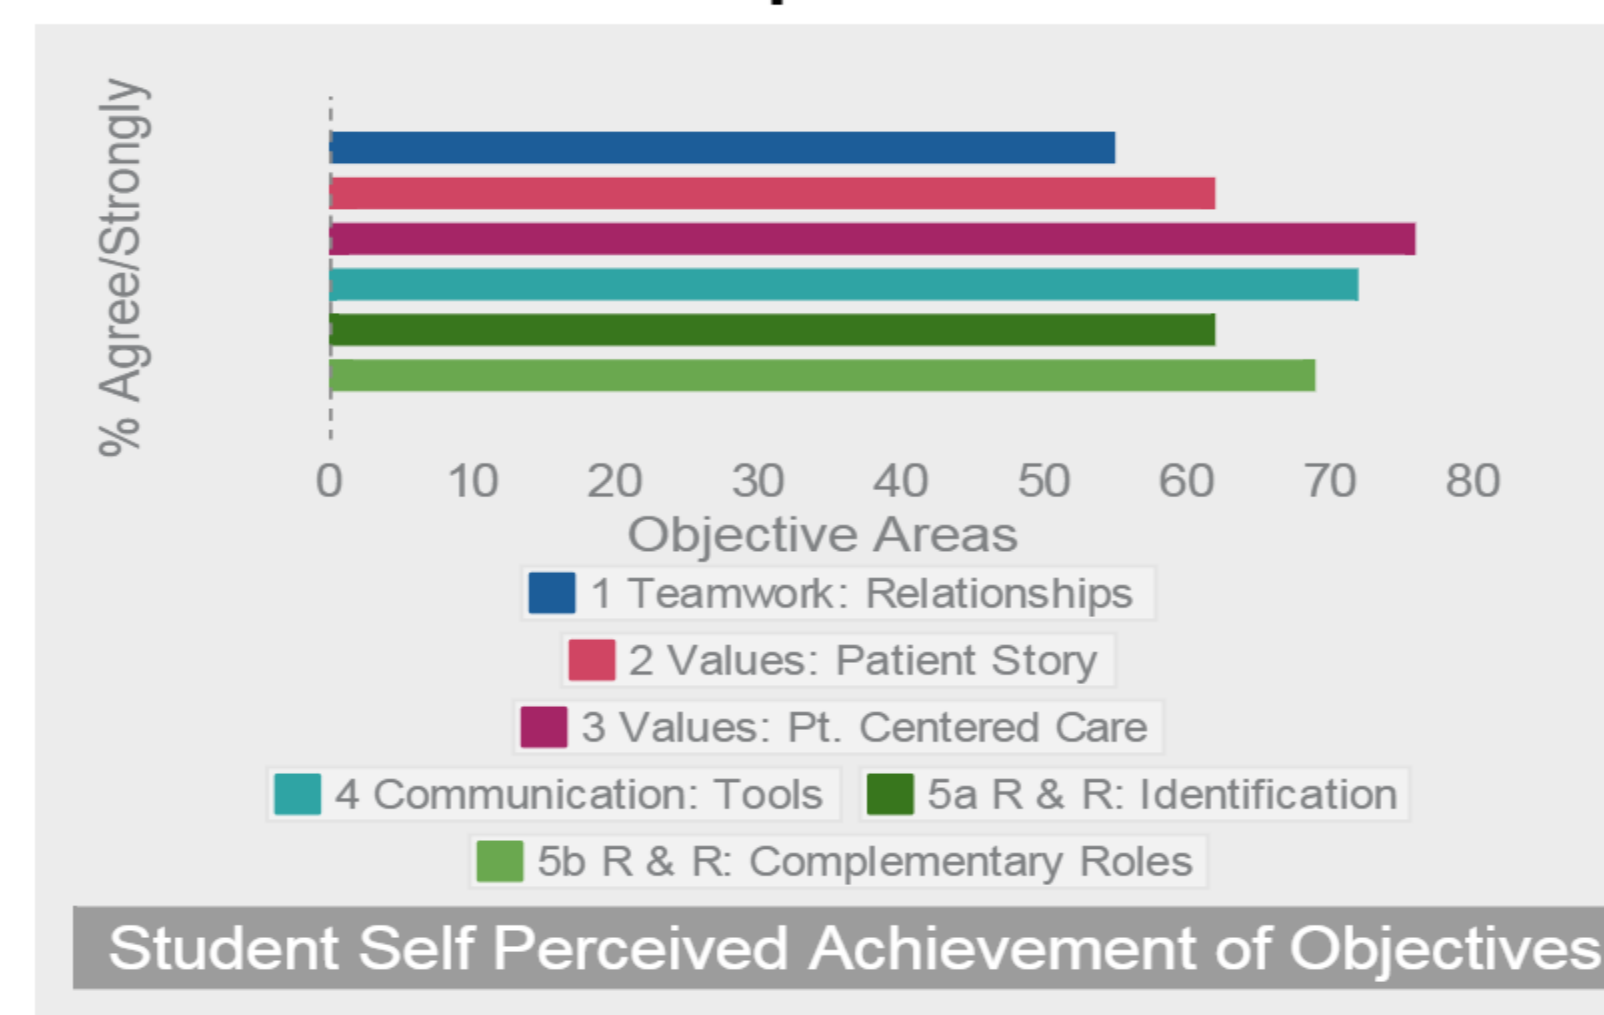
% Agree/Strongly

0 10 20 30 40 50 60 70 80

Objective Areas

1 Teamwork: Relationships

2 Values: Patient Story

3 Values: Pt. Centered Care

4 Communication: Tools

5a R & R: Identification

5b R & R: Complementary Roles

Student Self Perceived Achievement of Objectives